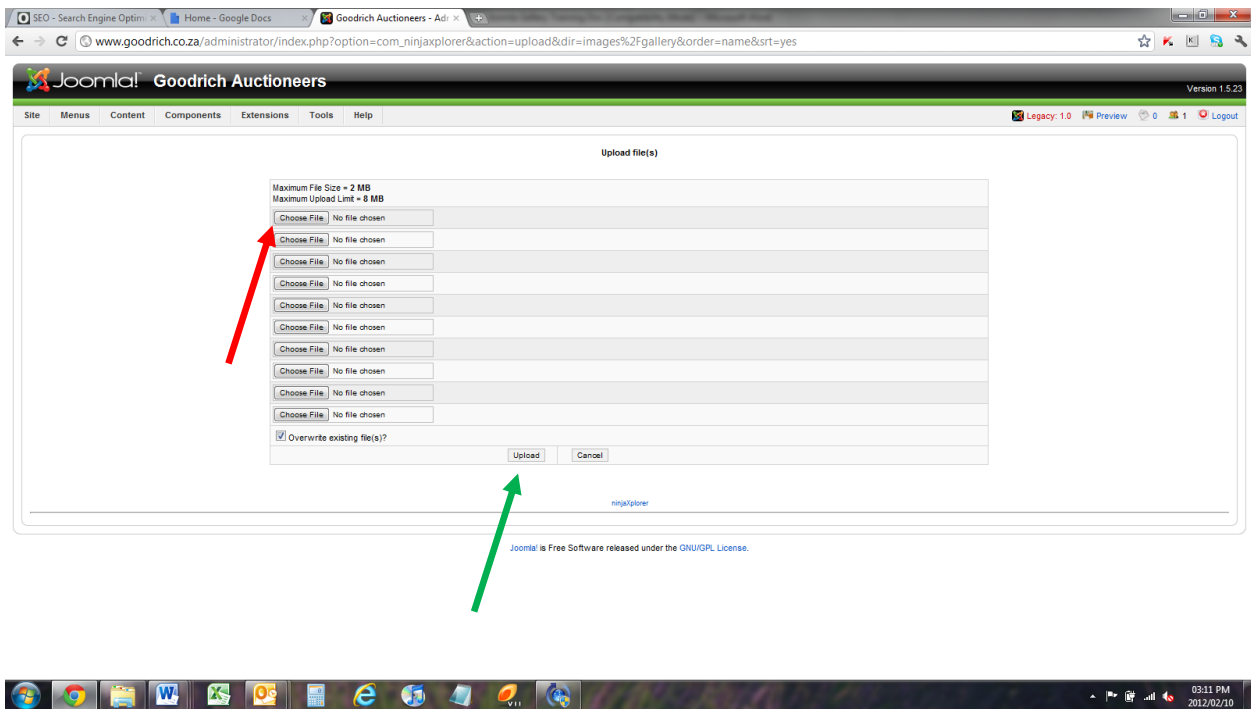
SEO - Search Engine Optimi ×
Home - Google Docs ×
Goodrich Auctioneers - Adı ×

www.goodrich.co.za/administrator/index.php?option=com_ninjaxplorer&action=upload&dir=images%2Fgallery&order=name&srt=yes

Joomla! Goodrich Auctioneers
Version 1.5.23

Site Menus Content Components Extensions Tools Help
Legacy: 1.0 Preview 0 1 Logout

Upload file(s)

Maximum File Size = 2 MB
Maximum Upload Limit = 8 MB

Choose File No file chosen
Choose File No file chosen
Choose File No file chosen
Choose File No file chosen
Choose File No file chosen
Choose File No file chosen
Choose File No file chosen
Choose File No file chosen
Choose File No file chosen
Choose File No file chosen

Overwrite existing file(s)?

Upload Cancel

ninjaXplorer

Joomla! is Free Software released under the GNU/GPL License.

03:11 PM
2012/02/10